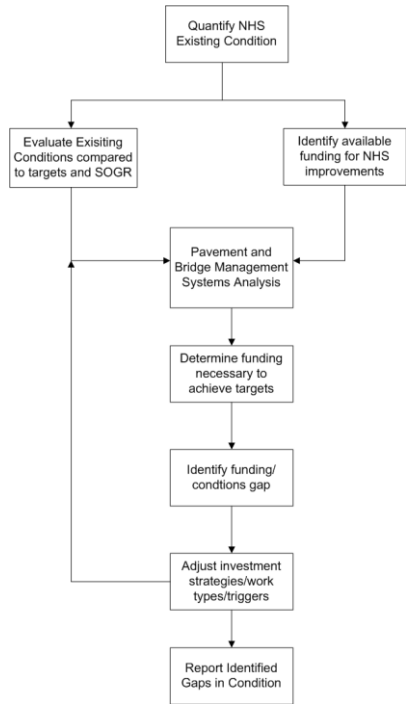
Quantify NHS Existing Condition

Evaluate Exisiting Conditions compared to targets and SOGR

Identify available funding for NHS improvements

Pavement and Bridge Management Systems Analysis

Determine funding necessary to achieve targets

Identify funding/ condtions gap

Adjust investment strategies/work types/triggers

Report Identified Gaps in Condition